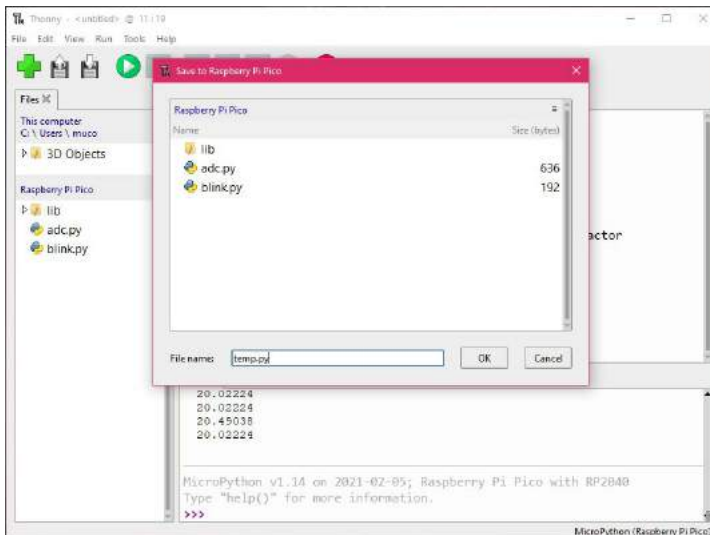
Thonny - <untitled> @ 11:19

File Edit View Run Tools Help

Files ✕

This computer
C: \ Users \ muco

3D Objects

Raspberry Pi Pico

lib
adc.py
blink.py

Save to Raspberry Pi Pico

Raspberry Pi Pico

| Name | Size (bytes) |
|---|---|
| lib | |
| adc.py | 636 |
| blink.py | 192 |

File name: temp.py

OK

Cancel

actor

20.02224
20.02224
20.45038
20.02224

MicroPython v1.14 on 2021-02-05; Raspberry Pi Pico with RP2040
Type "help()" for more information.
>>>

MicroPython (Raspberry Pi Pico)